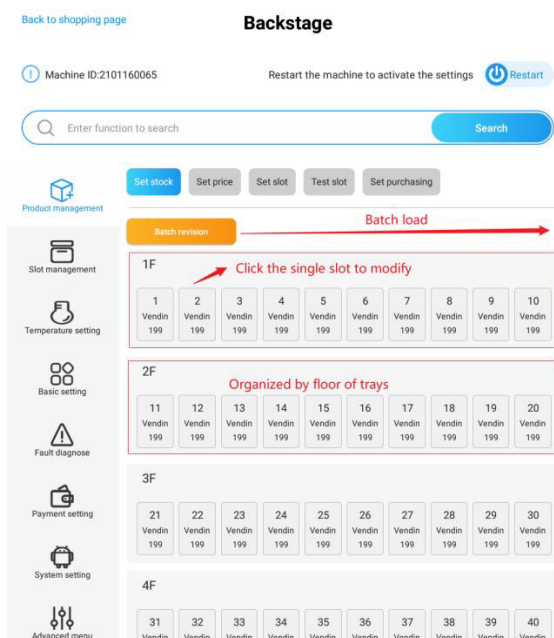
Back to shopping page

Backstage

Machine ID:2101160065

Restart the machine to activate the settings

Restart

Enter function to search

Search

Product management

Slot management

Temperature setting

Basic setting

Fault diagnose

Payment setting

System setting

Advanced menu

Set stock

Set price

Set slot

Test slot

Set purchasing

Batch revision

Batch load

1F

Click the single slot to modify

| 1 | 2 | 3 | 4 | 5 | 6 | 7 | 8 | 9 | 10 |
|---|---|---|---|---|---|---|---|---|---|
| Vendin | Vendin | Vendin | Vendin | Vendin | Vendin | Vendin | Vendin | Vendin | Vendin |
| 199 | 199 | 199 | 199 | 199 | 199 | 199 | 199 | 199 | 199 |

2F

Organized by floor of trays

| 11 | 12 | 13 | 14 | 15 | 16 | 17 | 18 | 19 | 20 |
|---|---|---|---|---|---|---|---|---|---|
| Vendin | Vendin | Vendin | Vendin | Vendin | Vendin | Vendin | Vendin | Vendin | Vendin |
| 199 | 199 | 199 | 199 | 199 | 199 | 199 | 199 | 199 | 199 |

3F

| 21 | 22 | 23 | 24 | 25 | 26 | 27 | 28 | 29 | 30 |
|---|---|---|---|---|---|---|---|---|---|
| Vendin | Vendin | Vendin | Vendin | Vendin | Vendin | Vendin | Vendin | Vendin | Vendin |
| 199 | 199 | 199 | 199 | 199 | 199 | 199 | 199 | 199 | 199 |

4F

| 31 | 32 | 33 | 34 | 35 | 36 | 37 | 38 | 39 | 40 |
|---|---|---|---|---|---|---|---|---|---|
| Vendin | Vendin | Vendin | Vendin | Vendin | Vendin | Vendin | Vendin | Vendin | Vendin |